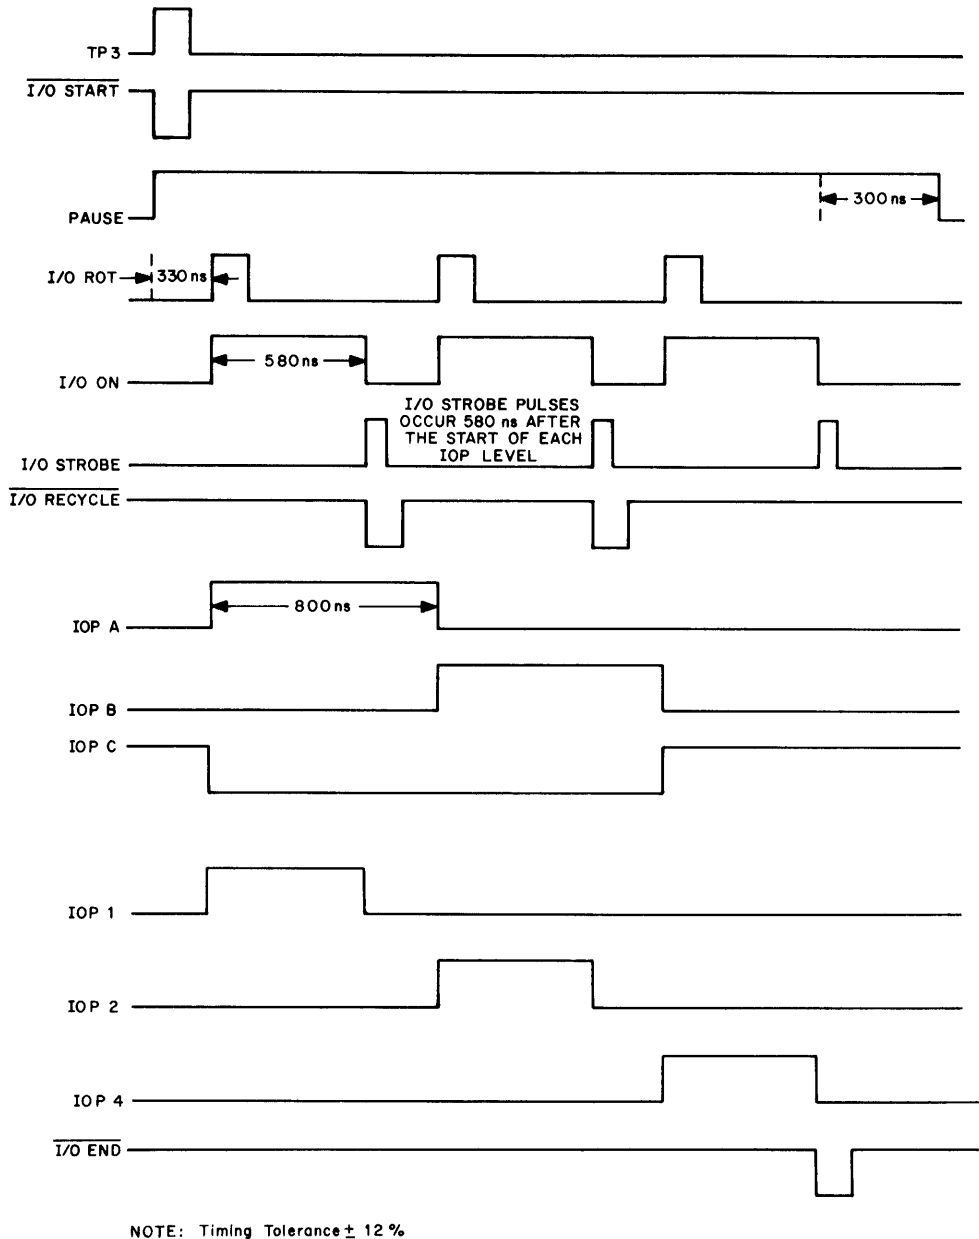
TP 3

$\overline{\text{I/O START}}$

PAUSE

300 ns

I/O ROT

330 ns

I/O ON

580 ns

I/O STROBE PULSES OCCUR 580 ns AFTER THE START OF EACH IOP LEVEL

I/O STROBE

$\overline{\text{I/O RECYCLE}}$

IOP A

800 ns

IOP B

IOP C

IOP 1

IOP 2

IOP 4

$\overline{\text{I/O END}}$

NOTE: Timing Tolerance $\pm$ 12 %